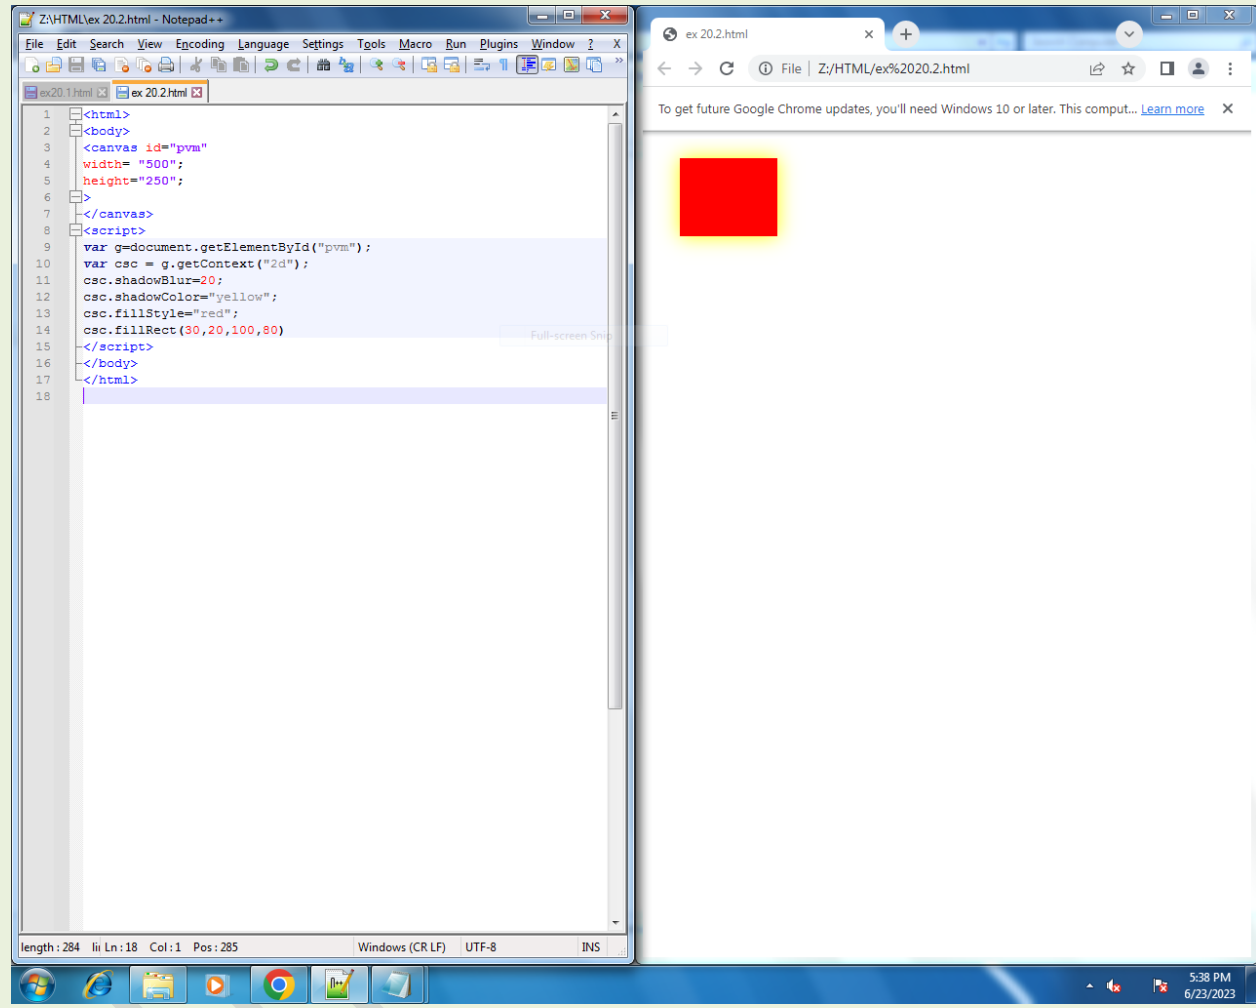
Z:\HTML\ex 20.2.html - Notepad++

File Edit Search View Encoding Language Settings Tools Macro Run Plugins Window ? X

ex20.1.html ex 20.2.html

1 <html>
2 <body>
3 <canvas id="pvm"
4 width= "500";
5 height="250";
6 >
7 </canvas>
8 <script>
9 var g=document.getElementById("pvm");
10 var csc = g.getContext("2d");
11 csc.shadowBlur=20;
12 csc.shadowColor="yellow";
13 csc.fillStyle="red";
14 csc.fillRect(30,20,100,80)
15 </script>
16 </body>
17 </html>
18

Full-screen Snip

length : 284 lii Ln : 18 Col : 1 Pos : 285 Windows (CR LF) UTF-8 INS

ex 20.2.html ×

File | Z:/HTML/ex%2020.2.html

To get future Google Chrome updates, you'll need Windows 10 or later. This comput... Learn more ×

5:38 PM
6/23/2023